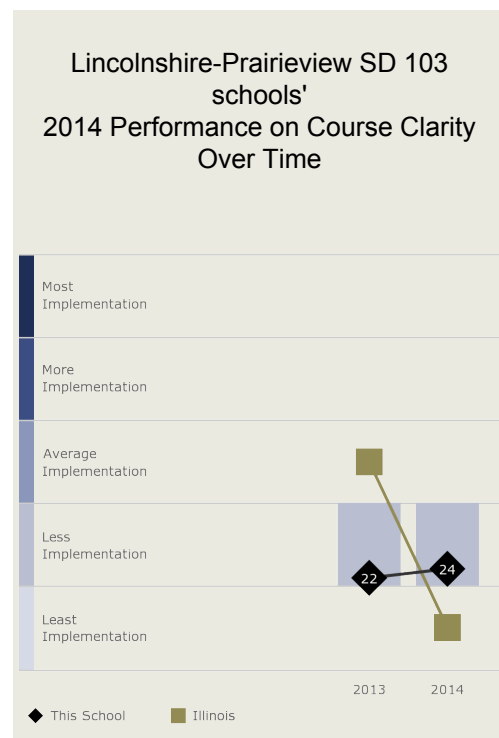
Lincolnshire-Prairieview SD 103 schools'
2014 Performance on Course Clarity Over Time

Most Implementation

More Implementation

Average Implementation

Less Implementation

Least Implementation

22
24

2013
2014

This School
Illinois